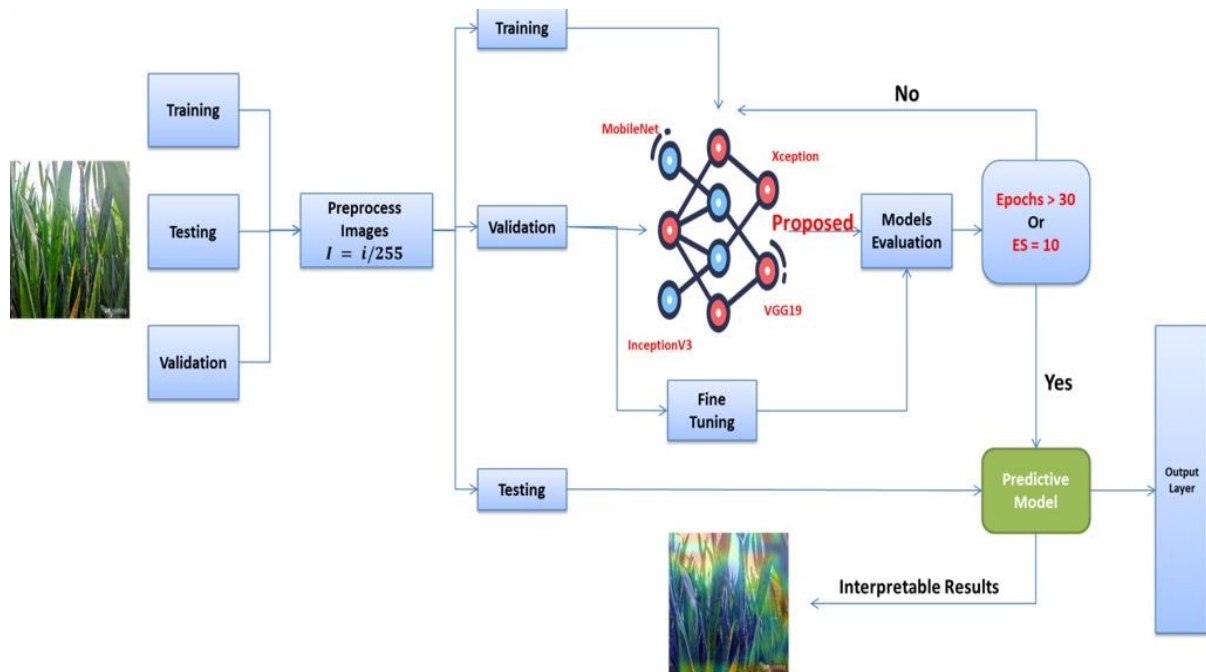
Training

Testing

Validation

Preprocess Images $I = i/255$

Training

Validation

Testing

MobileNet

Xception

Proposed

VGG19

InceptionV3

Fine Tuning

Models Evaluation

No

Epochs > 30 Or ES = 10

Yes

Predictive Model

Output Layer

Interpretable Results